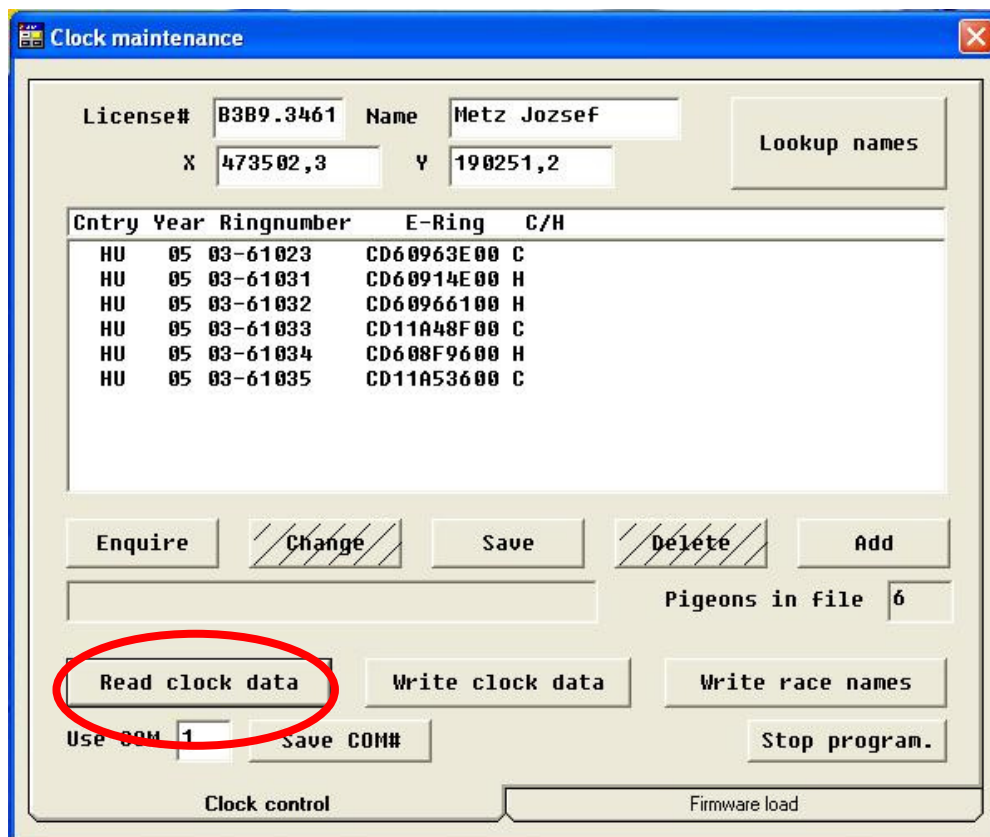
Clock maintenance

License# B3B9.3461 Name Metz Jozsef

X 473502,3 Y 190251,2

Lookup names

| Cntry | Year | Ringnumber | E-Ring | C/H |
|---|---|---|---|---|
| HU | 05 | 03-61023 | CD60963E00 | C |
| HU | 05 | 03-61031 | CD60914E00 | H |
| HU | 05 | 03-61032 | CD60966100 | H |
| HU | 05 | 03-61033 | CD11A48F00 | C |
| HU | 05 | 03-61034 | CD608F9600 | H |
| HU | 05 | 03-61035 | CD11A53600 | C |

Enquire Change Save Delete Add

Pigeons in file 6

Read clock data Write clock data Write race names

Use COM 1 Save COM# Stop program.

Clock control Firmware load